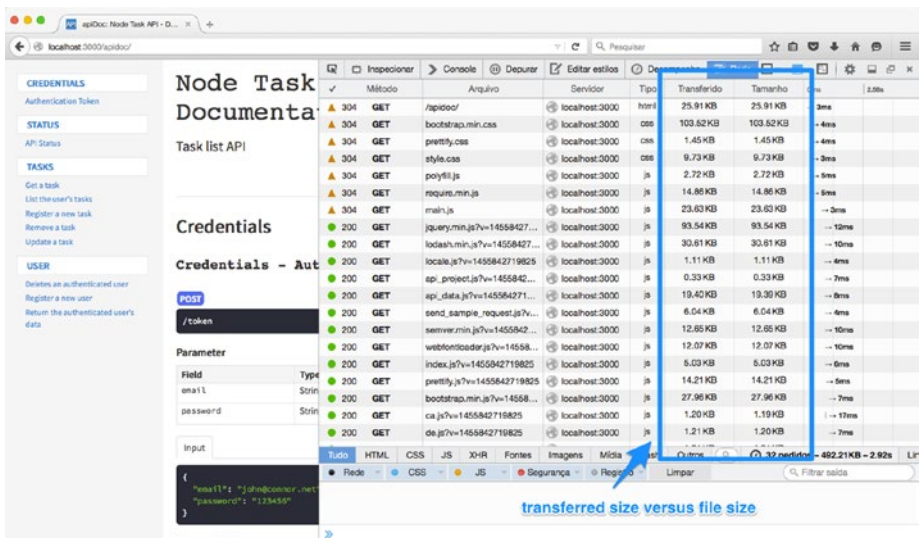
apiDoc: Node Task API - D... ×

localhost:3000/apidoc/

Pesquisar

CREDENTIALS
Authentication Token
STATUS
API Status
TASKS
Get a task
List the user's tasks
Register a new task
Remove a task
Update a task
USER
Deletes an authenticated user
Register a new user
Return the authenticated user's data

Node Task
Documenta

Task list API

Credentials

Credentials - Aut

POST
/token

Parameter

| Field | Type |
|---|---|
| email | Strin |
| password | Strin |

Input

{
"email": "john@connor.net",
"password": "123456"
}

Inspecionar | Console | Depurar | Editar estilos | Desempenho | Rede

| ✓ | Método | Arquivo | Servidor | Tipo | Transferido | Tamanho | |
|---|---|---|---|---|---|---|---|
| 304 | GET | /apidoc/ | localhost:3000 | html | 25.91 KB | 25.91 KB | 3ms |
| 304 | GET | bootstrap.min.css | localhost:3000 | css | 103.52 KB | 103.52 KB | 4ms |
| 304 | GET | prettify.css | localhost:3000 | css | 1.45 KB | 1.45 KB | 4ms |
| 304 | GET | style.css | localhost:3000 | css | 9.73 KB | 9.73 KB | 3ms |
| 304 | GET | polyfill.js | localhost:3000 | js | 2.72 KB | 2.72 KB | 5ms |
| 304 | GET | require.min.js | localhost:3000 | js | 14.86 KB | 14.86 KB | 5ms |
| 304 | GET | main.js | localhost:3000 | js | 23.63 KB | 23.63 KB | 3ms |
| 200 | GET | jquery.min.js?v=14558427... | localhost:3000 | js | 93.54 KB | 93.54 KB | 12ms |
| 200 | GET | lodash.min.js?v=14558427... | localhost:3000 | js | 30.61 KB | 30.61 KB | 10ms |
| 200 | GET | locale.js?v=1455842719825 | localhost:3000 | js | 1.11 KB | 1.11 KB | 4ms |
| 200 | GET | api_project.js?v=1455842... | localhost:3000 | js | 0.33 KB | 0.33 KB | 7ms |
| 200 | GET | api_data.js?v=145584271... | localhost:3000 | js | 19.40 KB | 19.30 KB | 8ms |
| 200 | GET | send_sample_request.js?v... | localhost:3000 | js | 6.04 KB | 6.04 KB | 4ms |
| 200 | GET | semver.min.js?v=1455842... | localhost:3000 | js | 12.65 KB | 12.65 KB | 10ms |
| 200 | GET | webfontloader.js?v=14558... | localhost:3000 | js | 12.07 KB | 12.07 KB | 10ms |
| 200 | GET | index.js?v=1455842719825 | localhost:3000 | js | 5.03 KB | 5.03 KB | 6ms |
| 200 | GET | prettify.js?v=1455842719825 | localhost:3000 | js | 14.21 KB | 14.21 KB | 5ms |
| 200 | GET | bootstrap.min.js?v=14558... | localhost:3000 | js | 27.96 KB | 27.96 KB | 7ms |
| 200 | GET | ca.js?v=1455842719825 | localhost:3000 | js | 1.20 KB | 1.19 KB | 17ms |
| 200 | GET | de.js?v=1455842719825 | localhost:3000 | js | 1.21 KB | 1.20 KB | 7ms |

Tudo | HTML | CSS | JS | XHR | Fontes | Imagens | Mídia | Outros | 32 pedidos - 492.21 KB - 2.92s
Rede | CSS | JS | Segurança | Registro | Limpar | Filtrar saída

transferred size versus file size